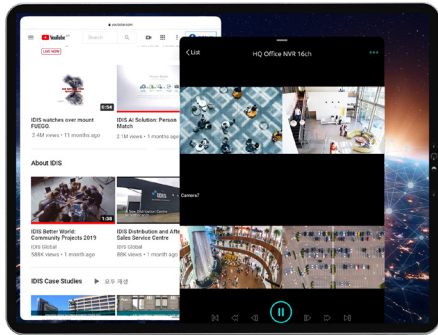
youtube.com

YouTube

Search

LIVE NOW

0:54

IDIS watches over mount FUEGO

IDIS Global • 11 months ago

IDIS AI Solution: Person Match

2.1M views • 11 months ago

About IDIS

1:30

IDIS Better World: Community Projects 2019

IDIS Global

588K views • 11 months ago

IDIS Distribution and After Sales Service Centre

IDIS Global

588K views • 11 months ago

IDIS Case Studies

모두 재생

< List

HQ Office NVR 16ch

Camera?